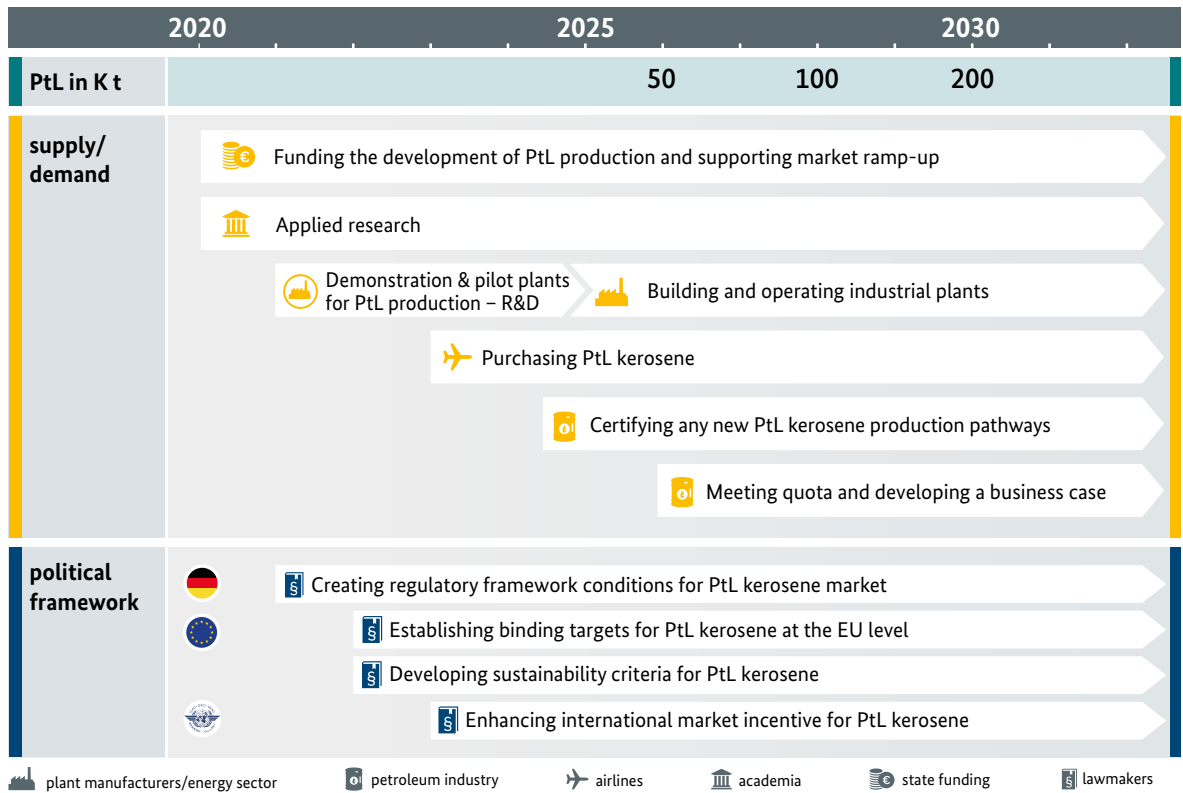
2020 2025 2030

PtL in K t 50 100 200

supply/demand

Funding the development of PtL production and supporting market ramp-up

Applied research

Demonstration & pilot plants for PtL production – R&D

Building and operating industrial plants

Purchasing PtL kerosene

Certifying any new PtL kerosene production pathways

Meeting quota and developing a business case

political framework

Creating regulatory framework conditions for PtL kerosene market

Establishing binding targets for PtL kerosene at the EU level

Developing sustainability criteria for PtL kerosene

Enhancing international market incentive for PtL kerosene

plant manufacturers/energy sector petroleum industry airlines academia state funding lawmakers